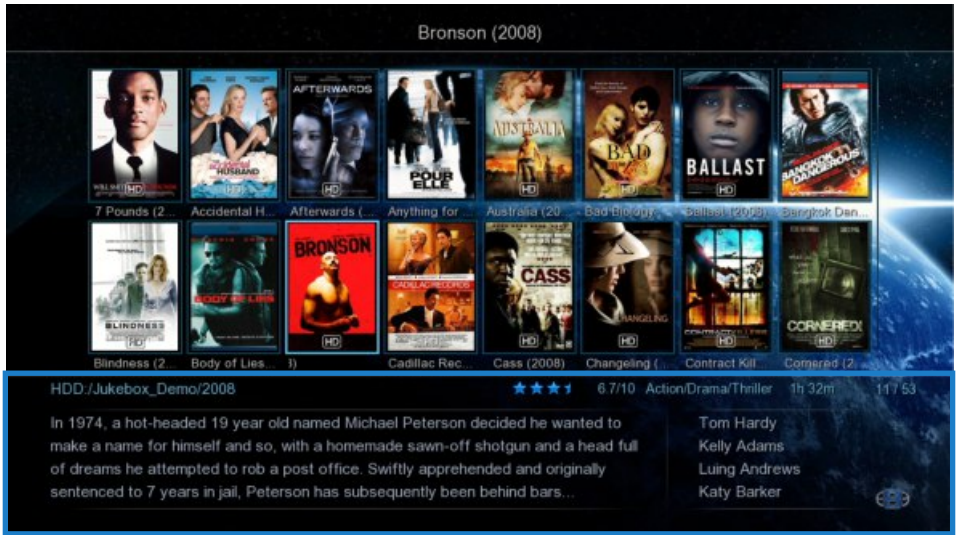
Bronson (2008)

HD
7 Pounds (2...

HD
Accidental H...

AFTERWARDS
HD
Afterwards (...

POUR ELLE
Anything for ...

AUSTRALIA
HD
Australia (20...

BAD
HD
Bad Biology

BALLAST
HD
Ballast (2008)

BANGKOK DANGEROUS
Bangkok Dan...

BLINDNESS
HD
Blindness (2...

BODY OF LIES
HD
Body of Lies...

BRONSON
HD
l)

CADILLAC RECORDS
HD
Cadillac Rec...

CASS
HD
Cass (2008)

CHANGELING
HD
Changeling (...

CONTRACT KILLER
HD
Contract Kill...

CORNERED
HD
Cornered (2...

HDD:/Jukebox_Demo/2008
6.7/10 Action/Drama/Thriller 1h 32m 11 / 53

In 1974, a hot-headed 19 year old named Michael Peterson decided he wanted to make a name for himself and so, with a homemade sawn-off shotgun and a head full of dreams he attempted to rob a post office. Swiftly apprehended and originally sentenced to 7 years in jail, Peterson has subsequently been behind bars...

Tom Hardy
Kelly Adams
Luing Andrews
Katy Barker